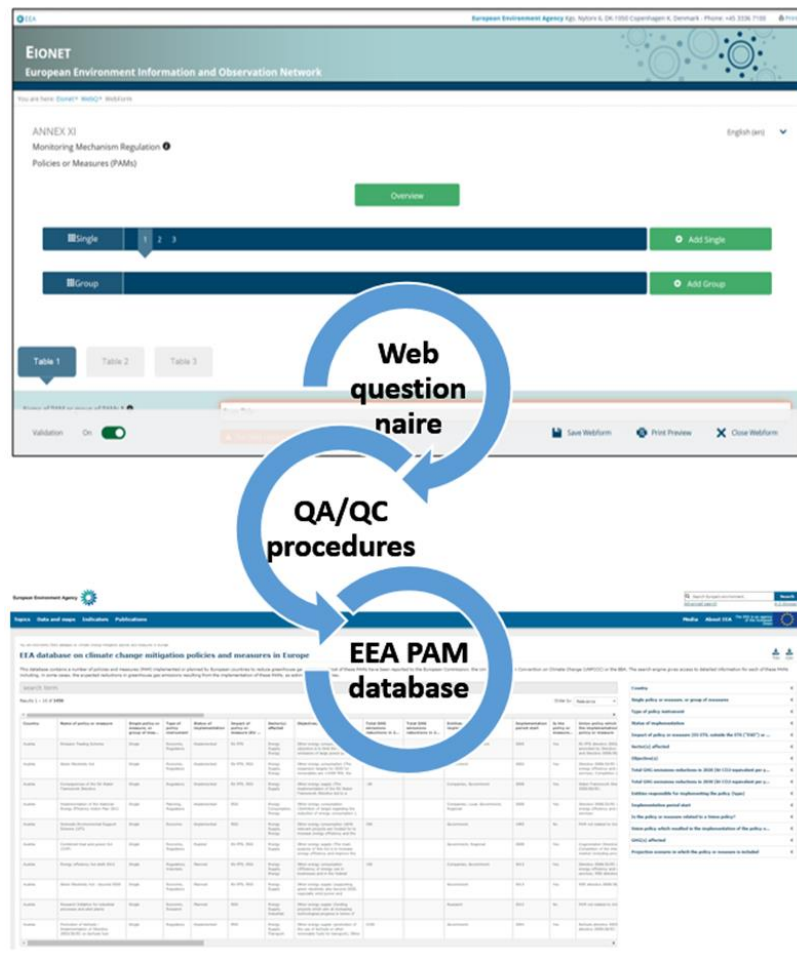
EEA

European Environment Agency Kgs. Nytorv 6, DK-1050 Copenhagen K, Denmark - Phone: +45 3336 7100

EIONET
European Environment Information and Observation Network

You are here: Eionet » WebQ » Webform

ANNEX XI
Monitoring Mechanism Regulation
Policies or Measures (PAMs)

English (en)

Overview

Single 1 2 3

Add Single

Group

Add Group

Table 1 Table 2 Table 3

Validation On

Save Webform Print Preview Close Webform

Web question naire

QA/QC procedures

EEA PAM database

European Environment Agency

Topics Data and maps Indicators Publications

Media About EEA

EEA database on climate change mitigation policies and measures in Europe

Search

Country
Single policy or measure, or group of measures
Type of policy instrument
Status of implementation
Sector(s) affected
Objective(s)
Implementation period start
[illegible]